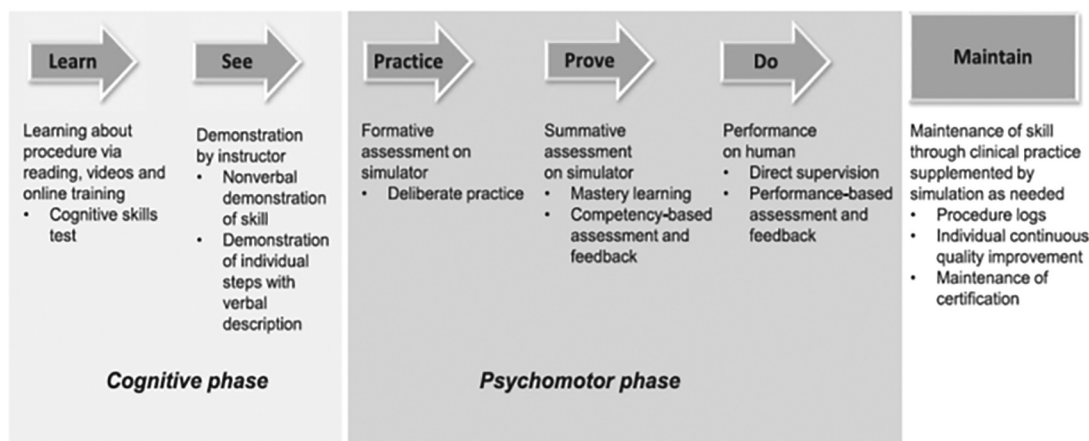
Learn

Learning about procedure via reading, videos and online training
• Cognitive skills test

See

Demonstration by instructor
• Nonverbal demonstration of skill
• Demonstration of individual steps with verbal description

Cognitive phase

Practice

Formative assessment on simulator
• Deliberate practice

Prove

Summative assessment on simulator
• Mastery learning
• Competency-based assessment and feedback

Do

Performance on human
• Direct supervision
• Performance-based assessment and feedback

Psychomotor phase

Maintain

Maintenance of skill through clinical practice supplemented by simulation as needed
• Procedure logs
• Individual continuous quality improvement
• Maintenance of certification